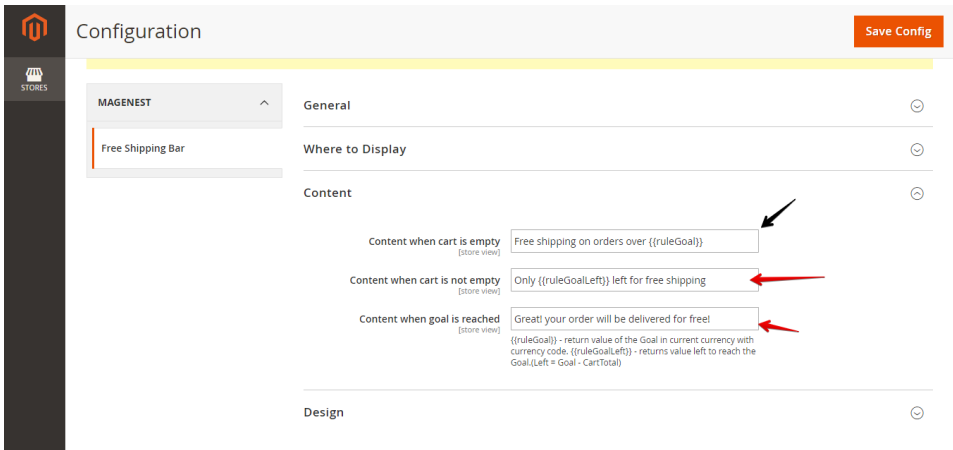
Configuration

Save Config

STORES

MAGENEST

Free Shipping Bar

General

Where to Display

Content

Content when cart is empty
[store view]
Free shipping on orders over {{ruleGoal}}

Content when cart is not empty
[store view]
Only {{ruleGoalLeft}} left for free shipping

Content when goal is reached
[store view]
Great! your order will be delivered for free!

{{ruleGoal}} - return value of the Goal in current currency with currency code. {{ruleGoalLeft}} - returns value left to reach the Goal.(Left = Goal - CartTotal)

Design